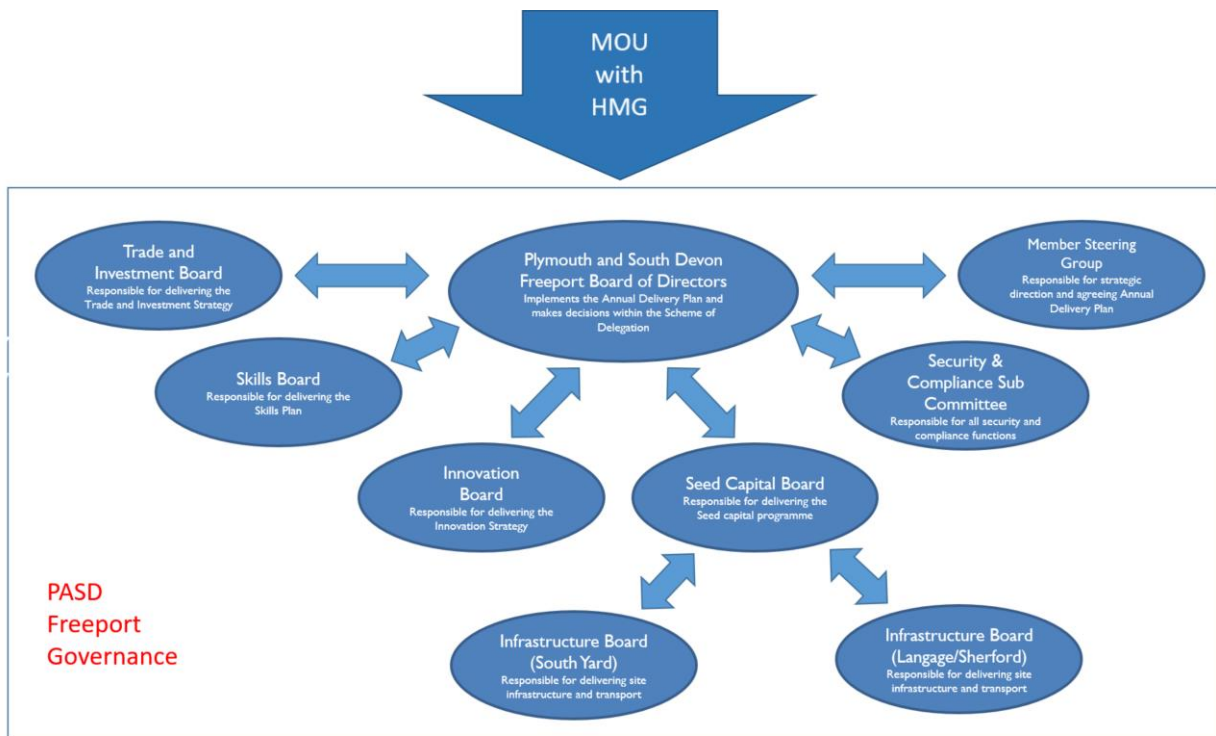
MOU
with
HMG

Trade and Investment Board
Responsible for delivering the Trade and Investment Strategy

Plymouth and South Devon Freeport Board of Directors
Implements the Annual Delivery Plan and makes decisions within the Scheme of Delegation

Member Steering Group
Responsible for strategic direction and agreeing Annual Delivery Plan

Skills Board
Responsible for delivering the Skills Plan

Security & Compliance Sub Committee
Responsible for all security and compliance functions

Innovation Board
Responsible for delivering the Innovation Strategy

Seed Capital Board
Responsible for delivering the Seed capital programme

PASD
Freeport
Governance

Infrastructure Board (South Yard)
Responsible for delivering site infrastructure and transport

Infrastructure Board (Langage/Sherford)
Responsible for delivering site infrastructure and transport